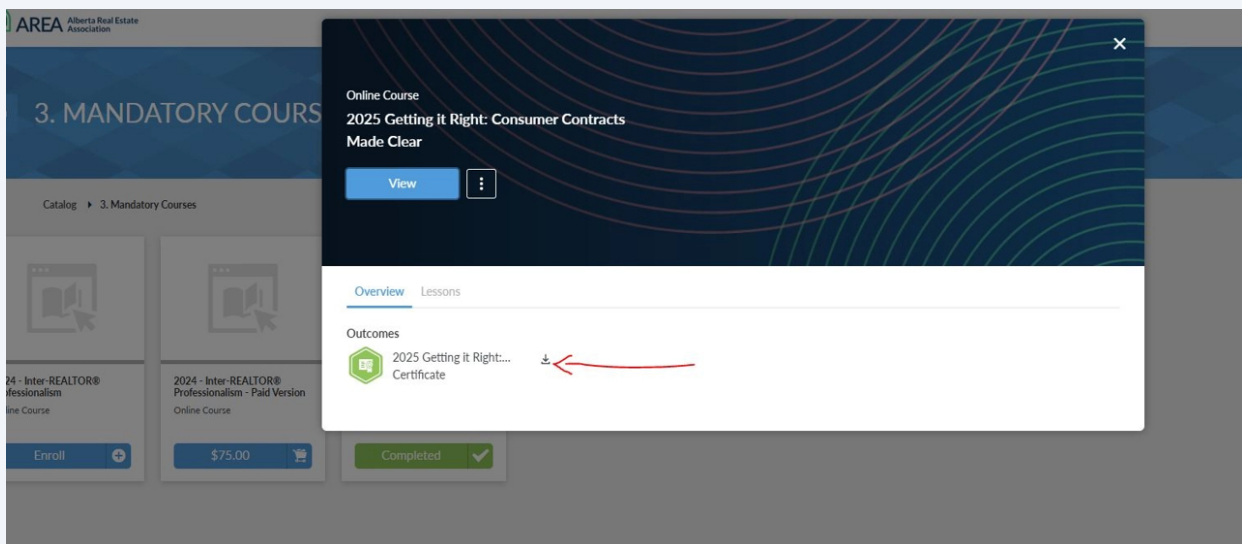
AREA Alberta Real Estate Association

3. MANDATORY COURS

Catalog ▸ 3. Mandatory Courses

24 - Inter-REALTOR® ofessionalism
line Course
Enroll

2024 - Inter-REALTOR® Professionalism - Paid Version
Online Course
$75.00

Completed

Online Course
2025 Getting it Right: Consumer Contracts Made Clear
View

Overview Lessons

Outcomes
2025 Getting it Right:...
Certificate